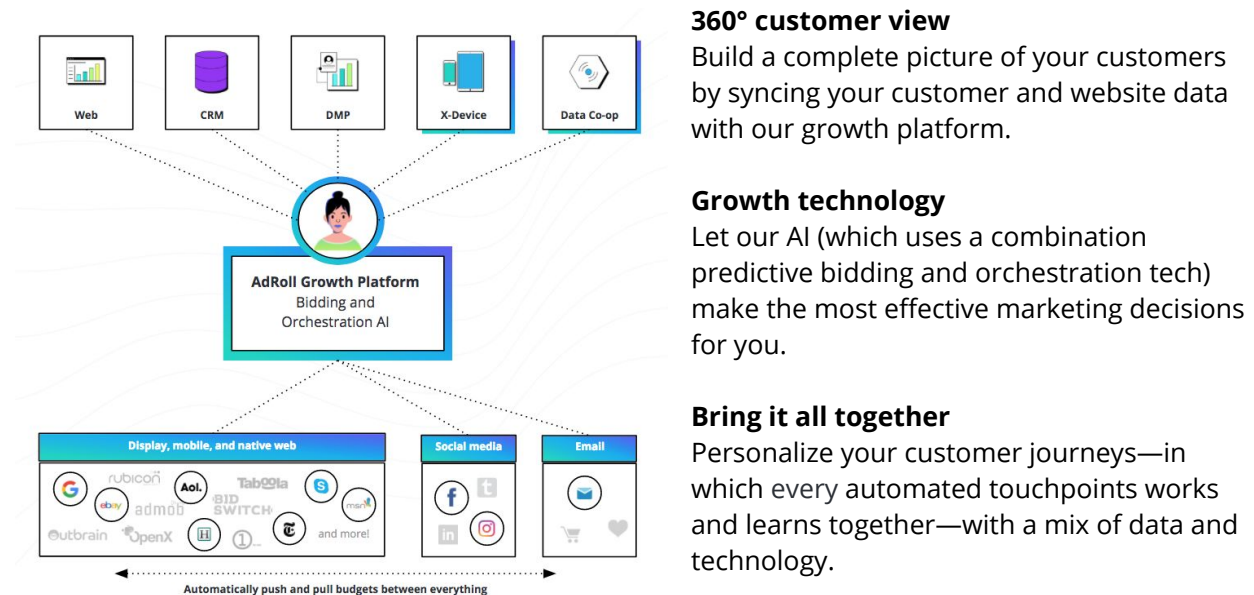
Web

CRM

DMP

X-Device

Data Co-op

AdRoll Growth Platform
Bidding and Orchestration AI

Display, mobile, and native web

rubicon

Aol.

Taboola

ebay

admob

BID SWITCH

msn

Outbrain

OpenX

and more!

Social media

Email

Automatically push and pull budgets between everything

**360° customer view**
Build a complete picture of your customers by syncing your customer and website data with our growth platform.

**Growth technology**
Let our AI (which uses a combination predictive bidding and orchestration tech) make the most effective marketing decisions for you.

**Bring it all together**
Personalize your customer journeys—in which every automated touchpoints works and learns together—with a mix of data and technology.